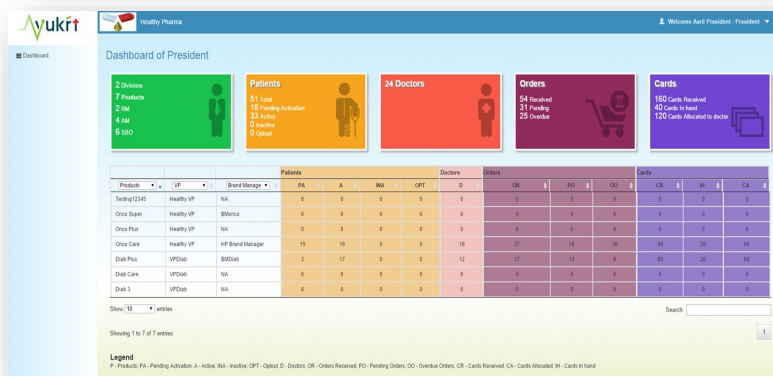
Ayukrt

Healthy Pharma

Welcome Aarti President - President

Dashboard

Dashboard of President

2 Divisions
7 Products
2 RM
4 AM
6 SBO

Patients
51 Total
18 Pending Activation
33 Active
0 Inactive
0 Opted

24 Doctors

Orders
54 Received
31 Pending
25 Overdue

Cards
160 Cards Received
40 Cards In hand
120 Cards Allocated to doctor

| | | | Patients | | | | Doctors | Orders | | | Cards | | |
|---|---|---|---|---|---|---|---|---|---|---|---|---|---|
| Products | VP | Brand Manage | PA | A | INA | OPT | D | OR | PO | OO | CR | IH | CA |
| Testing12345 | Healthy VP | NA | 0 | 0 | 0 | 0 | 0 | 0 | 0 | 0 | 0 | 0 | 0 |
| Onco Super | Healthy VP | BMonco | 0 | 0 | 0 | 0 | 0 | 0 | 0 | 0 | 0 | 0 | 0 |
| Onco Plus | Healthy VP | NA | 0 | 0 | 0 | 0 | 0 | 0 | 0 | 0 | 0 | 0 | 0 |
| Onco Care | Healthy VP | HP Brand Manager | 15 | 16 | 0 | 0 | 18 | 37 | 18 | 18 | 80 | 20 | 60 |
| Diab Plus | VPDiab | BMDiab | 3 | 17 | 0 | 0 | 12 | 17 | 13 | 9 | 80 | 20 | 60 |
| Diab Care | VPDiab | NA | 0 | 0 | 0 | 0 | 0 | 0 | 0 | 0 | 0 | 0 | 0 |
| Diab 3 | VPDiab | NA | 0 | 0 | 0 | 0 | 0 | 0 | 0 | 0 | 0 | 0 | 0 |

Show 10 entries

Search:

Showing 1 to 7 of 7 entries

1

Legend
P - Products, PA - Pending Activation, A - Active, INA - Inactive, OPT - Optout, D - Doctors, OR - Orders Received, PO - Pending Orders, OO - Overdue Orders, CR - Cards Received, CA - Cards Allocated, IH - Cards In hand